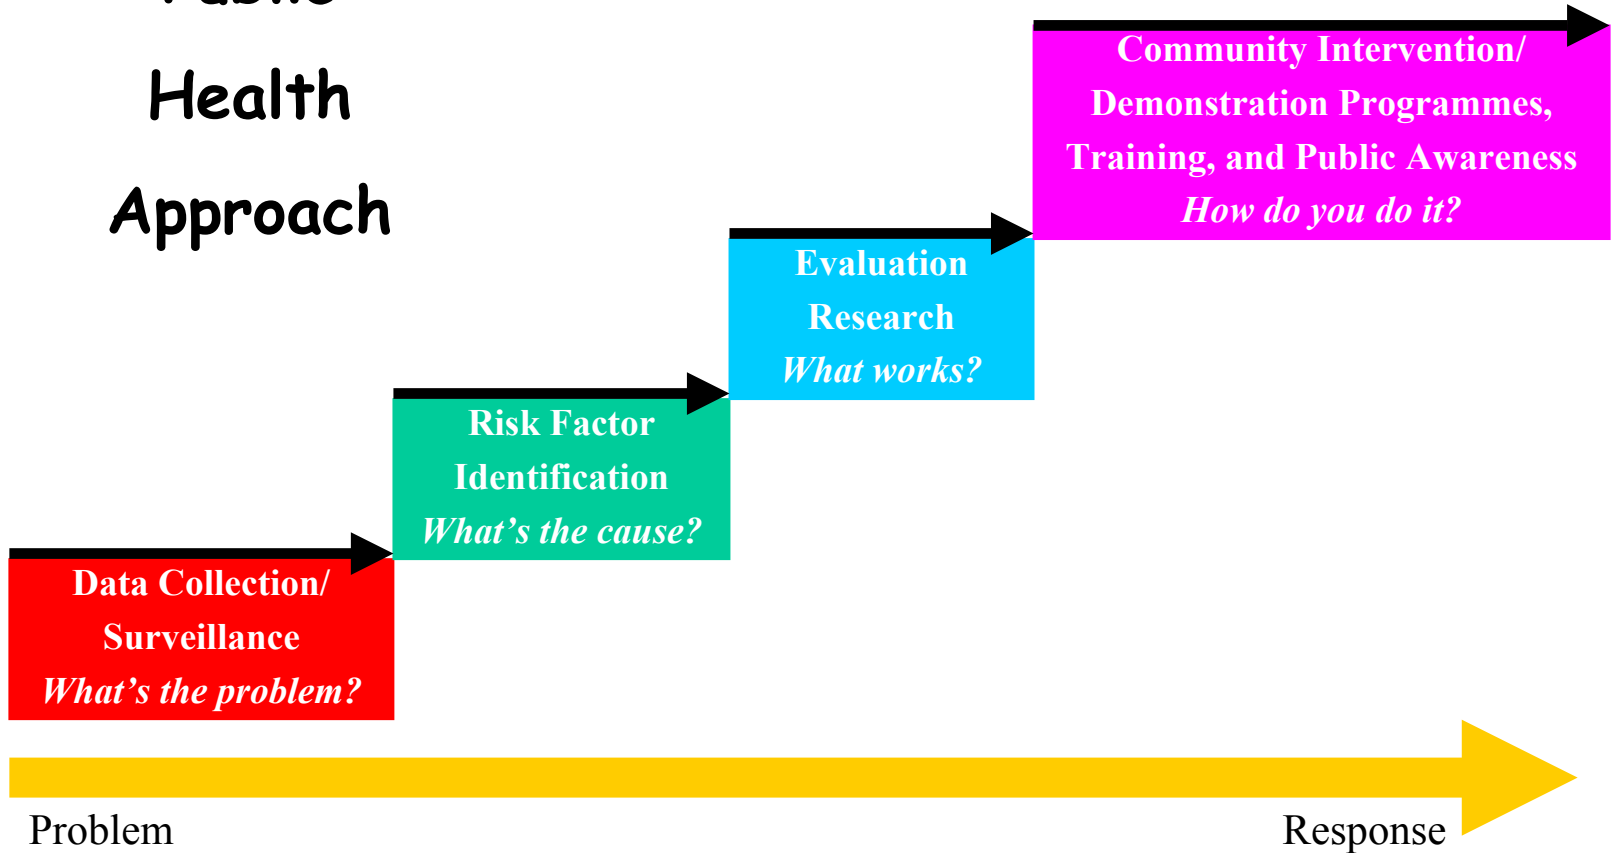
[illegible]

Health

Approach

Community Intervention/ Demonstration Programmes, Training, and Public Awareness
*How do you do it?*

Evaluation Research
*What works?*

Risk Factor Identification
*What's the cause?*

Data Collection/ Surveillance
*What's the problem?*

Problem

Response